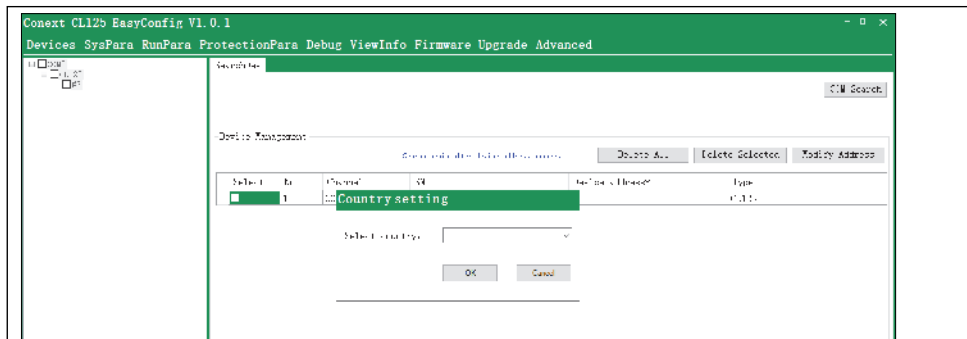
Conext CL125 EasyConfig V1.0.1

Devices SysPara RunPara ProtectionPara Debug ViewInfo Firmware Upgrade Advanced

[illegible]

COM Search

Device Management

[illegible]

Delete All

Delete Selected

Modify Address

| Select | No | Channel | SN | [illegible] | Type |
|---|---|---|---|---|---|
| | 1 | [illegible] | | | CL125 |

Country setting

Select Country

OK

Cancel